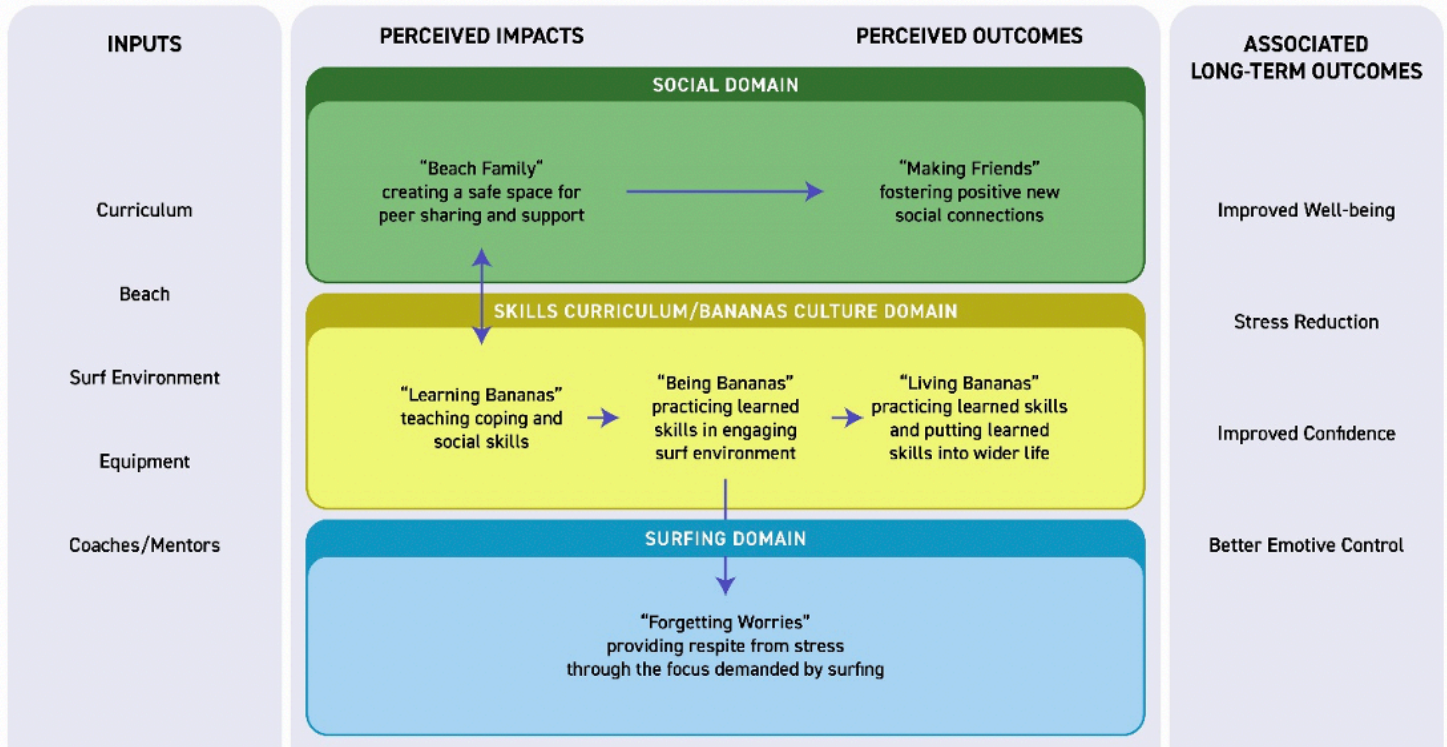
INPUTS

Curriculum

Beach

Surf Environment

Equipment

Coaches/Mentors

PERCEIVED IMPACTS

PERCEIVED OUTCOMES

SOCIAL DOMAIN

"Beach Family" creating a safe space for peer sharing and support

"Making Friends" fostering positive new social connections

SKILLS CURRICULUM/BANANAS CULTURE DOMAIN

"Learning Bananas" teaching coping and social skills

"Being Bananas" practicing learned skills in engaging surf environment

"Living Bananas" practicing learned skills and putting learned skills into wider life

SURFING DOMAIN

"Forgetting Worries" providing respite from stress through the focus demanded by surfing

ASSOCIATED LONG-TERM OUTCOMES

Improved Well-being

Stress Reduction

Improved Confidence

Better Emotive Control